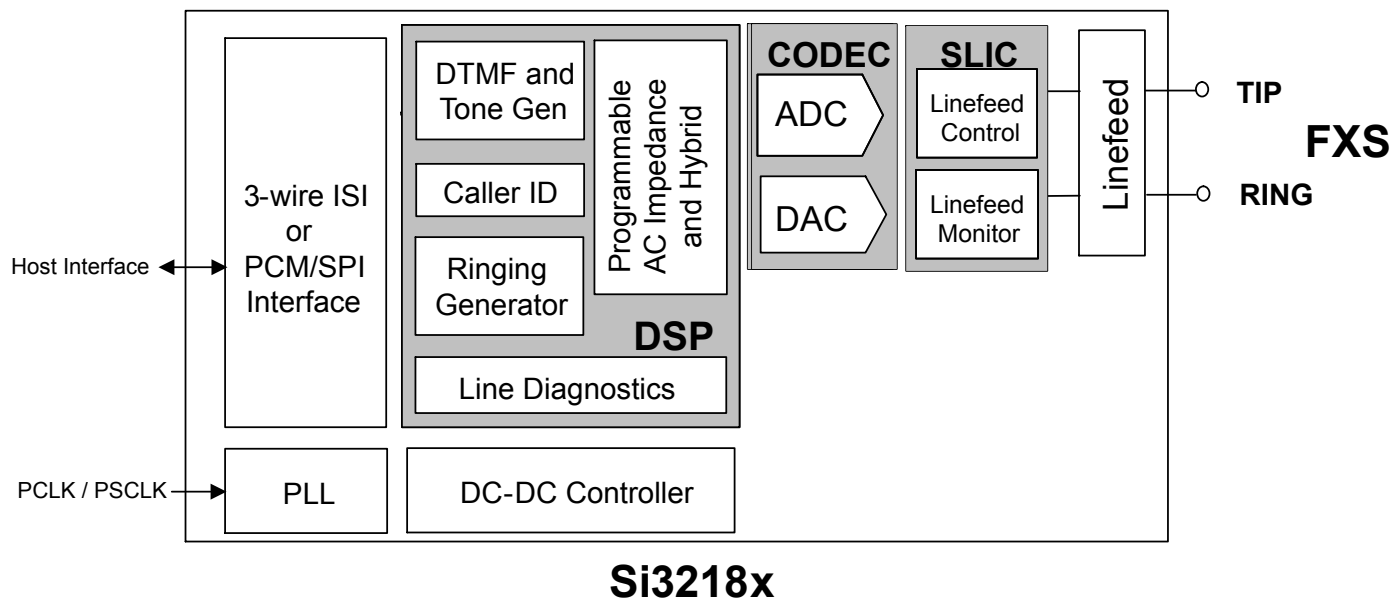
Host Interface

3-wire ISI or PCM/SPI Interface

DTMF and Tone Gen

Caller ID

Ringing Generator

Programmable AC Impedance and Hybrid

DSP

Line Diagnostics

CODEC

ADC

DAC

SLIC

Linefeed Control

Linefeed Monitor

Linefeed

TIP

RING

FXS

PCLK / PSCLK

PLL

DC-DC Controller

Si3218x